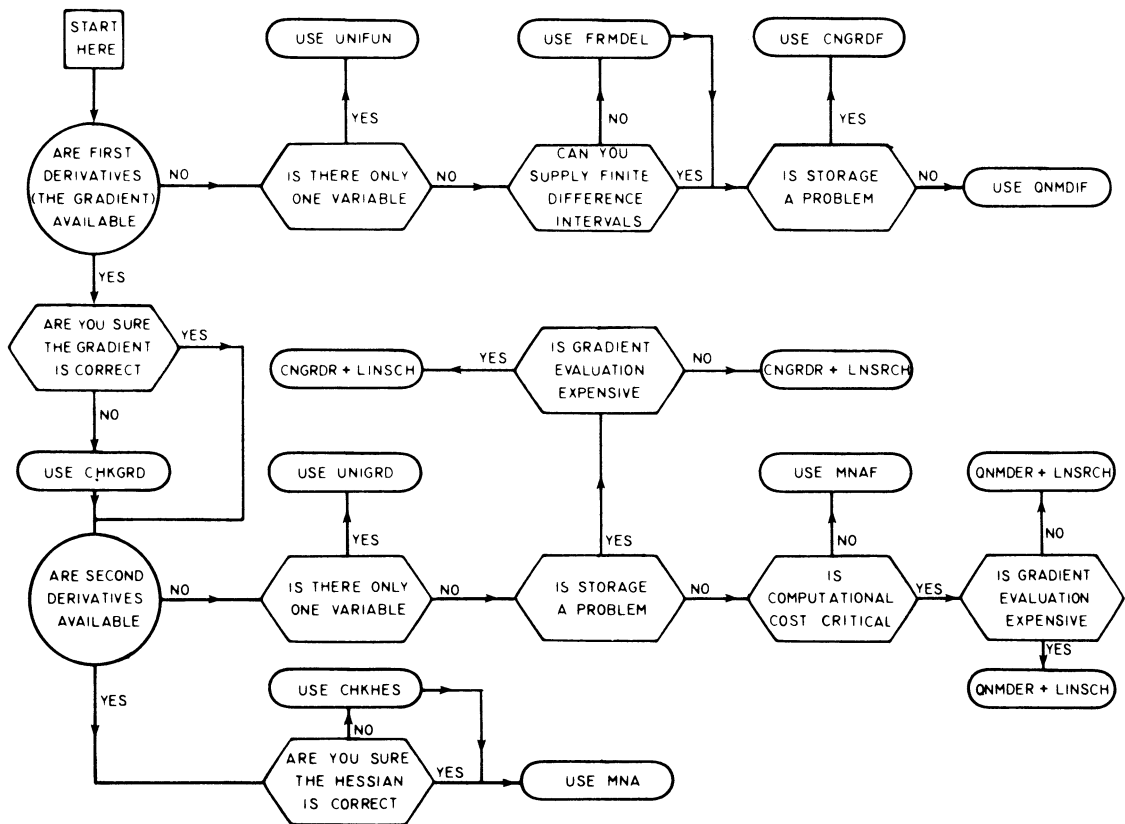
START HERE

ARE FIRST DERIVATIVES (THE GRADIENT) AVAILABLE

NO

IS THERE ONLY ONE VARIABLE

YES

USE UNIFUN

NO

CAN YOU SUPPLY FINITE DIFFERENCE INTERVALS

NO

USE FRMDEL

YES

IS STORAGE A PROBLEM

YES

USE CNGRDF

NO

USE QNMDIF

YES

ARE YOU SURE THE GRADIENT IS CORRECT

YES

NO

USE CHKGRD

IS GRADIENT EVALUATION EXPENSIVE

YES

CNGRDR + LINSCH

NO

CNGRDR + LNSRCH

ARE SECOND DERIVATIVES AVAILABLE

NO

IS THERE ONLY ONE VARIABLE

YES

USE UNIGRD

NO

IS STORAGE A PROBLEM

YES

NO

IS COMPUTATIONAL COST CRITICAL

NO

USE MNAF

YES

IS GRADIENT EVALUATION EXPENSIVE

NO

QNMDER + LNSRCH

YES

QNMDER + LINSCH

YES

ARE YOU SURE THE HESSIAN IS CORRECT

NO

USE CHKHES

YES

USE MNA